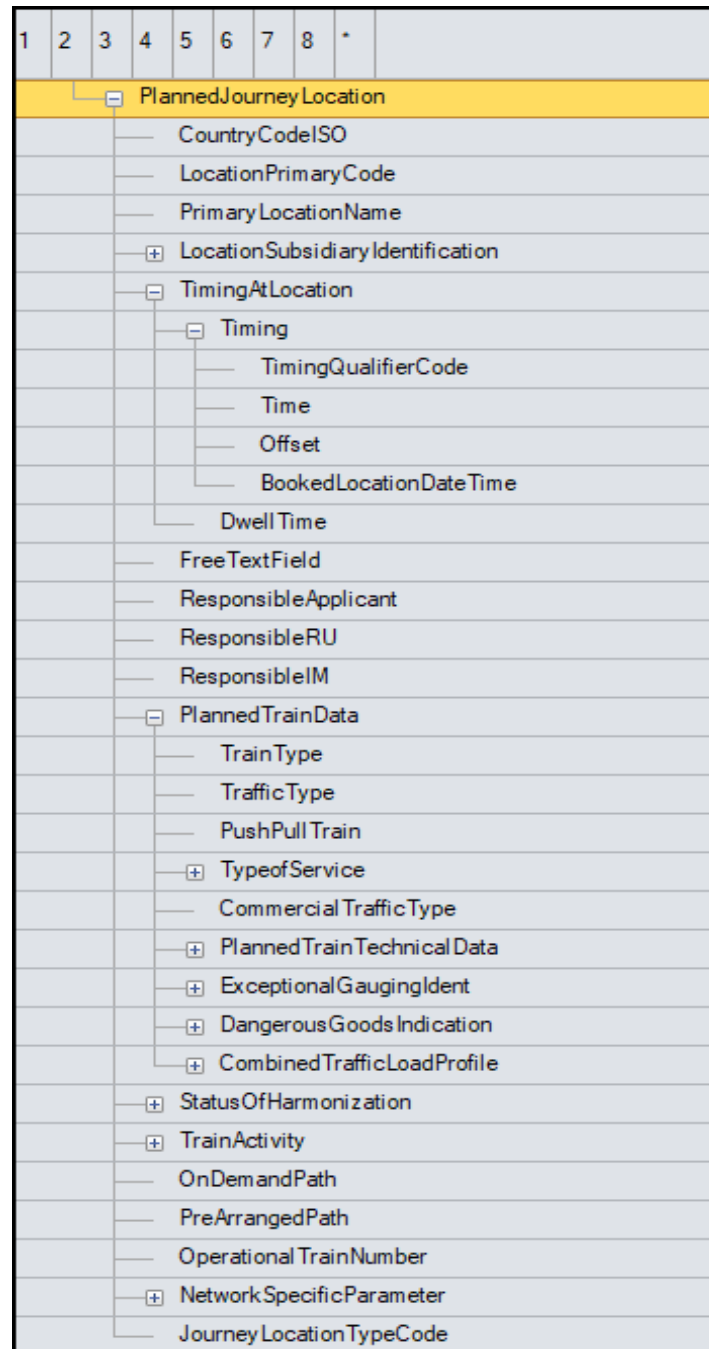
1 2 3 4 5 6 7 8 *

PlannedJourneyLocation
CountryCodeISO
LocationPrimaryCode
PrimaryLocationName
LocationSubsidiaryIdentification
TimingAtLocation
Timing
TimingQualifierCode
Time
Offset
BookedLocationDateTime
DwellTime
FreeTextField
ResponsibleApplicant
ResponsibleRU
ResponsibleIM
PlannedTrainData
TrainType
TrafficType
PushPullTrain
TypeofService
CommercialTrafficType
PlannedTrainTechnicalData
ExceptionalGaugingIdent
DangerousGoodsIndication
CombinedTrafficLoadProfile
StatusOfHarmonization
TrainActivity
OnDemandPath
PreArrangedPath
OperationalTrainNumber
NetworkSpecificParameter
JourneyLocationTypeCode